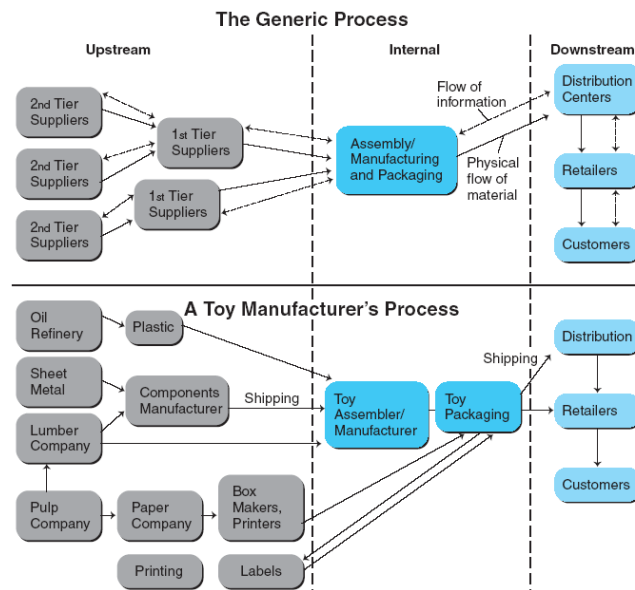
The Generic Process

Upstream

Internal

Downstream

2nd Tier Suppliers

2nd Tier Suppliers

2nd Tier Suppliers

1st Tier Suppliers

1st Tier Suppliers

Flow of information

Assembly/ Manufacturing and Packaging

Physical flow of material

Distribution Centers

Retailers

Customers

A Toy Manufacturer's Process

Oil Refinery

Plastic

Sheet Metal

Components Manufacturer

Shipping

Lumber Company

Toy Assembler/ Manufacturer

Toy Packaging

Shipping

Distribution

Retailers

Customers

Pulp Company

Paper Company

Box Makers, Printers

Printing

Labels